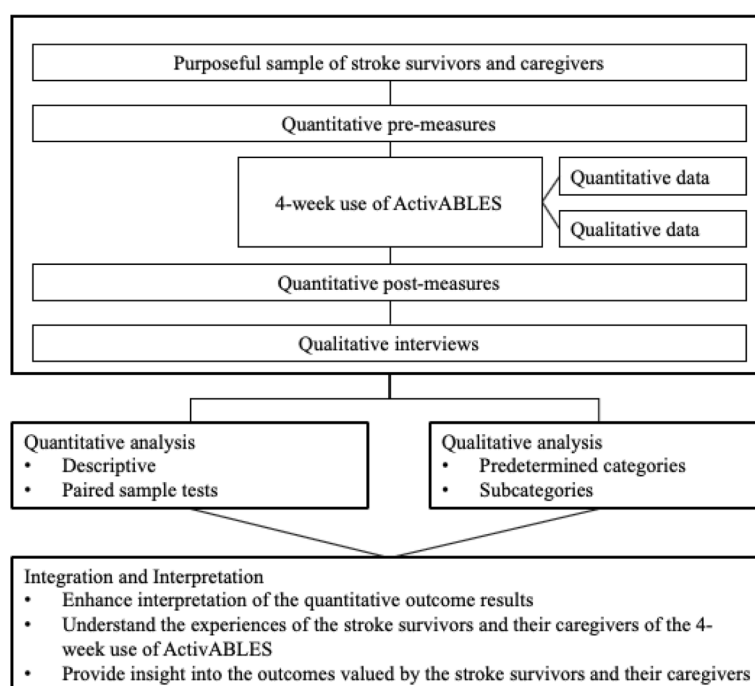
Purposeful sample of stroke survivors and caregivers

Quantitative pre-measures

4-week use of ActivABLES

Quantitative data

Qualitative data

Quantitative post-measures

Qualitative interviews

Quantitative analysis
• Descriptive
• Paired sample tests

Qualitative analysis
• Predetermined categories
• Subcategories

Integration and Interpretation
• Enhance interpretation of the quantitative outcome results
• Understand the experiences of the stroke survivors and their caregivers of the 4-week use of ActivABLES
• Provide insight into the outcomes valued by the stroke survivors and their caregivers